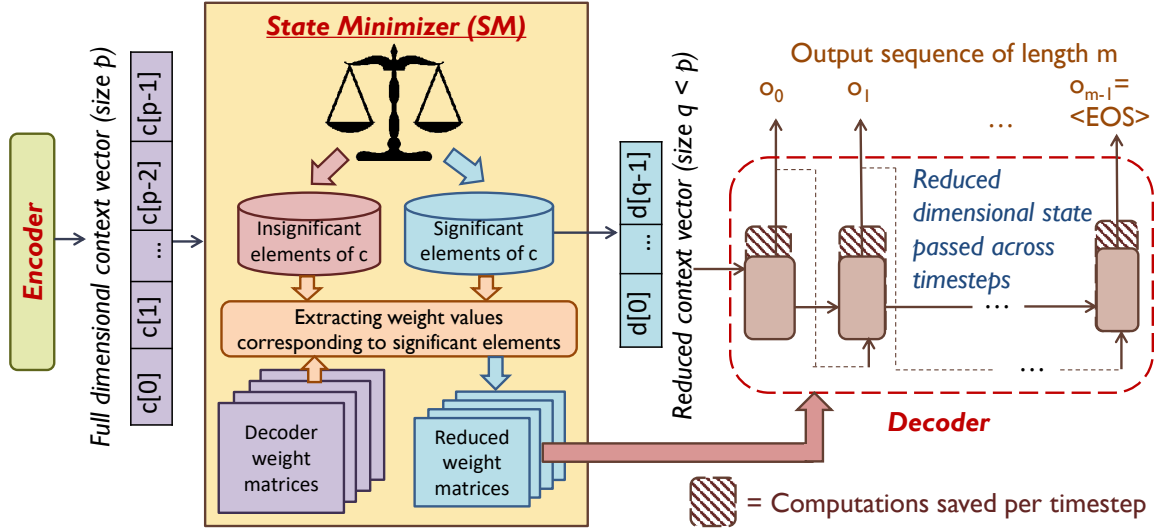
State Minimizer (SM)

Encoder

Full dimensional context vector (size p)

c[0]
c[1]
...
c[p-2]
c[p-1]

Insignificant elements of c

Significant elements of c

Extracting weight values corresponding to significant elements

Decoder weight matrices

Reduced weight matrices

Reduced context vector (size q < p)

d[0]
...
d[q-1]

Output sequence of length m

$o_0$ $o_1$ ... $o_{m-1}$= <EOS>

Reduced dimensional state passed across timesteps

...

...

Decoder

= Computations saved per timestep